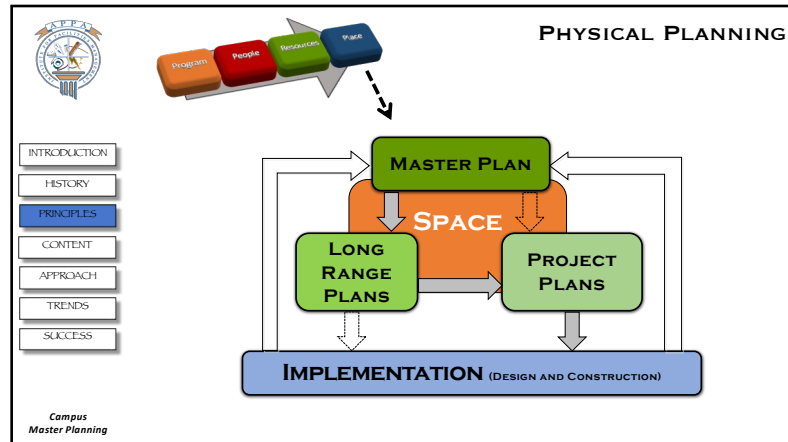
APPA

Program People Resources Place

Physical Planning

INTRODUCTION
HISTORY
PRINCIPLES
CONTENT
APPROACH
TRENDS
SUCCESS

Master Plan

Space

Long Range Plans

Project Plans

Implementation (Design and Construction)

Campus Master Planning